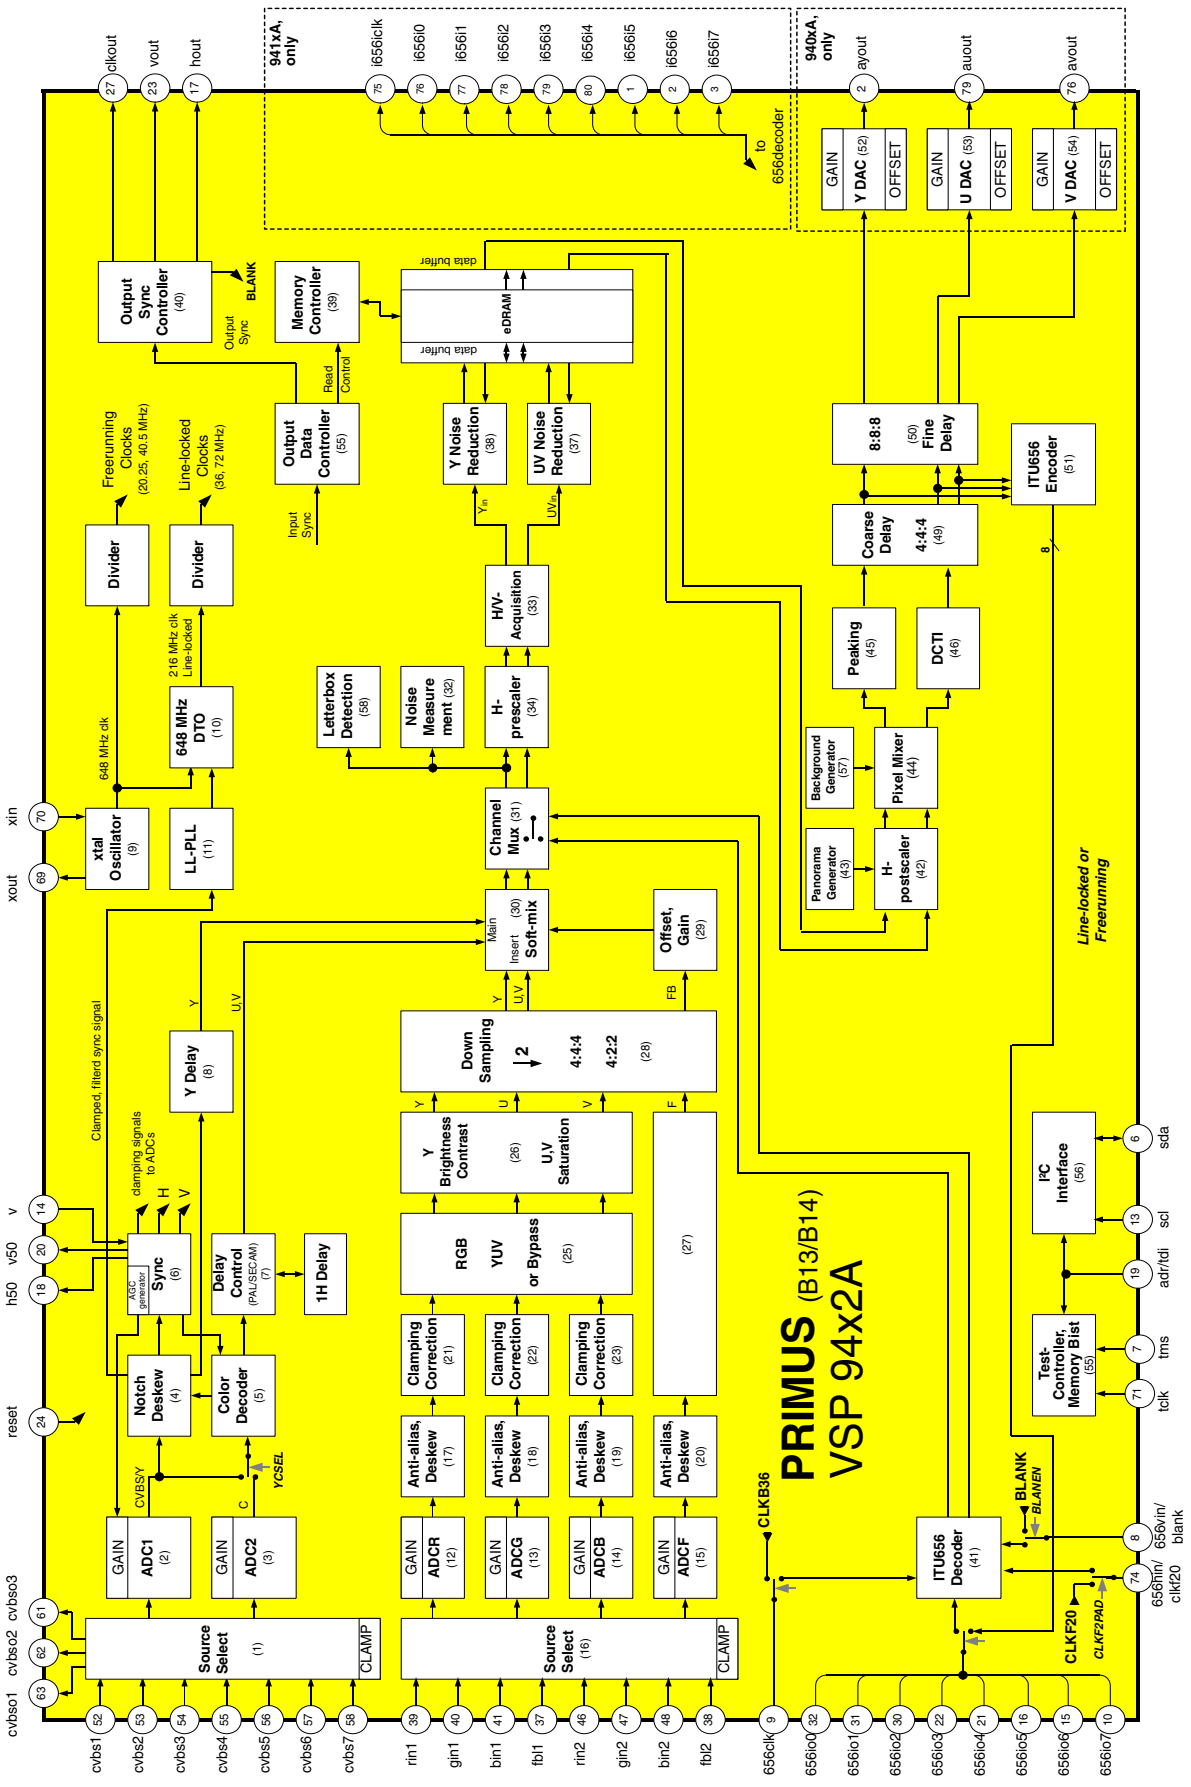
PRIMUS (B13/B14)
VSP 94x2A

27 clkout
23 vout
17 hout

941xA, only
75 i656iclk
76 i656i0
77 i656i1
78 i656i2
79 i656i3
80 i656i4
1 i656i5
2 i656i6
3 i656i7
to 656decoder

940xA, only
2 ayout
79 auout
76 avout

GAIN
Y DAC (52)
OFFSET

GAIN
U DAC (53)
OFFSET

GAIN
V DAC (54)
OFFSET

Output Sync Controller (40)
BLANK
Output Sync

Memory Controller (39)

data buffer
eDRAM
data buffer

Read Control

Output Data Controller (55)
Input Sync

Freerunning Clocks (20.25, 40.5 MHz)
Line-locked Clocks (36, 72 MHz)

Divider
Divider

Y Noise Reduction (38)
UV Noise Reduction (37)
$Y_{in}$
$UV_{in}$

8:8:8
(50) Fine Delay

ITU656 Encoder (51)
8

Coarse Delay 4:4:4 (49)

Peaking (45)
DCTI (46)

H/V-Acquisition (33)

216 MHz clk Line-locked
648 MHz clk

648 MHz DTO (10)

Letterbox Detection (58)
Noise Measurement (32)
H-prescaler (34)

Background Generator (57)
Pixel Mixer (44)

70 xin
xtal Oscillator (9)
LL-PLL (11)
69 xout

Channel Mux (31)

Panorama Generator (43)
H-postscaler (42)

Line-locked or Freerunning

Main (30) Insert Soft-mix

Offset, Gain (29)

Clamped, filterd sync signal
Y
U,V
Y Delay (8)

Y U,V
FB

Down Sampling 2 4:4:4 4:2:2 (28)

Y U V F

Y Brightness Contrast (26) U,V Saturation

RGB YUV or Bypass (25)

(27)

clamping signals to ADCs
H V

14 v
20 v50
18 h50

AGC generator
Sync (6)

Delay Control (PAL/SECAM) (7)
1H Delay

Notch Deskew (4)
Color Decoder (5)

24 reset

Clamping Correction (21)
Clamping Correction (22)
Clamping Correction (23)

Anti-alias, Deskew (17)
Anti-alias, Deskew (18)
Anti-alias, Deskew (19)
Anti-alias, Deskew (20)

CVBS/Y
C
YCSEL

GAIN ADC1 (2)
GAIN ADC2 (3)
GAIN ADCR (12)
GAIN ADCG (13)
GAIN ADCB (14)
GAIN ADCF (15)

CLKB36

61 cvbso3
62 cvbso2
63 cvbso1

Source Select (1) CLAMP
Source Select (16) CLAMP

52 cvbs1
53 cvbs2
54 cvbs3
55 cvbs4
56 cvbs5
57 cvbs6
58 cvbs7
39 rin1
40 gin1
41 bin1
37 fbl1
46 rin2
47 gin2
48 bin2
38 fbl2
9 656clk
32 656io0
31 656io1
30 656io2
22 656io3
21 656io4
16 656io5
15 656io6
10 656io7

6 sda
I²C Interface (56)
13 scl
19 adr/tdi
Test-Controller, Memory Bist (55)
7 tms
71 tclk

BLANK
BLANEN
ITU656 Decoder (41)
8 656vin/ blank
74 656hin/ clkf20
CLKF20
CLKF2PAD